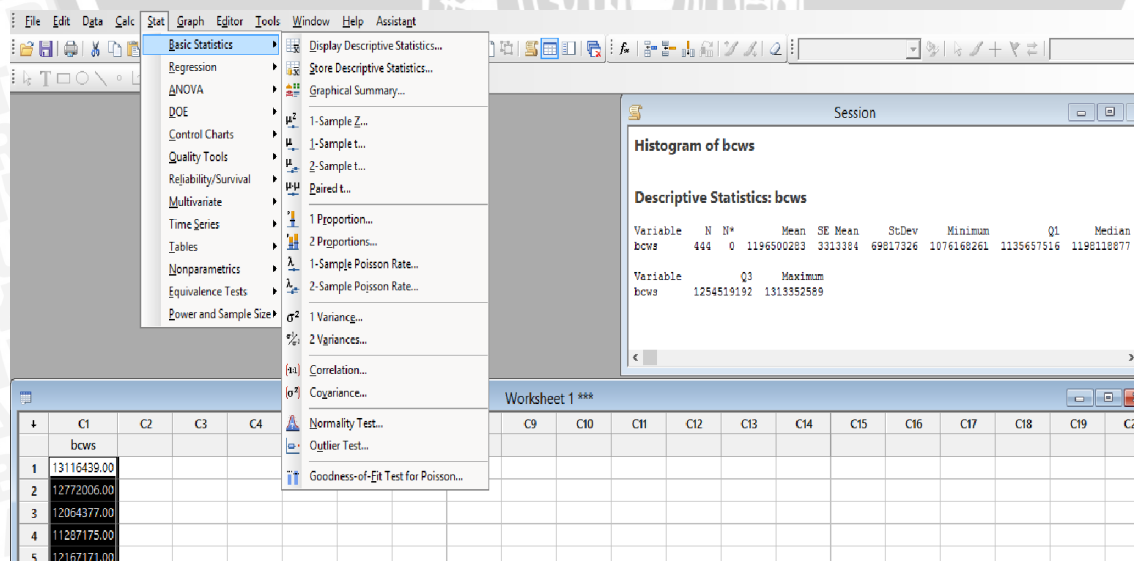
File Edit Data Calc Stat Graph Editor Tools Window Help Assistant

Basic Statistics
Regression
ANOVA
DOE
Control Charts
Quality Tools
Reliability/Survival
Multivariate
Time Series
Tables
Nonparametrics
Equivalence Tests
Power and Sample Size

Display Descriptive Statistics...
Store Descriptive Statistics...
Graphical Summary...
1-Sample Z...
1-Sample t...
2-Sample t...
Paired t...
1 Proportion...
2 Proportions...
1-Sample Poisson Rate...
2-Sample Poisson Rate...
1 Variance...
2 Variances...
Correlation...
Covariance...
Normality Test...
Outlier Test...
Goodness-of-Fit Test for Poisson...

Session

Histogram of bcws

Descriptive Statistics: bcws

Variable N N* Mean SE Mean StDev Minimum Q1 Median
bcws 444 0 1196500283 3313384 69817326 1076168261 1135657516 1198118877

Variable Q3 Maximum
bcws 1254519192 1313352589

Worksheet 1 ***

| ↓ | C1 | C2 | C3 | C4 | C9 | C10 | C11 | C12 | C13 | C14 | C15 | C16 | C17 | C18 | C19 |
|---|---|---|---|---|---|---|---|---|---|---|---|---|---|---|---|
| | bcws | | | | | | | | | | | | | | |
| 1 | 13116439.00 | | | | | | | | | | | | | | |
| 2 | 12772006.00 | | | | | | | | | | | | | | |
| 3 | 12064377.00 | | | | | | | | | | | | | | |
| 4 | 11287175.00 | | | | | | | | | | | | | | |
| 5 | 12167171.00 | | | | | | | | | | | | | | |